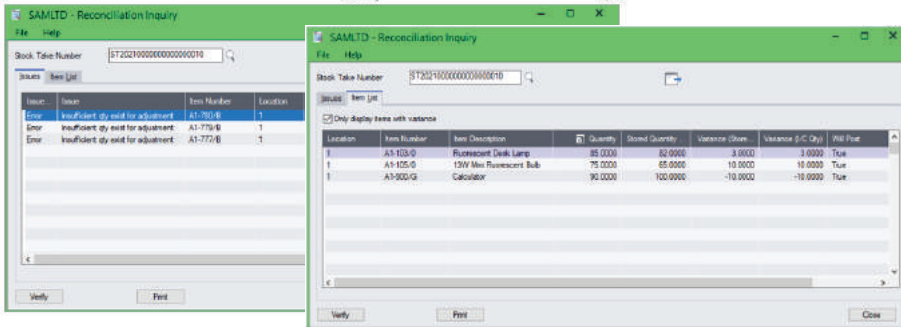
SAMLTD - Reconciliation Inquiry
File Help
Stock Take Number ST2021000000000000010
Issues Item List

| Issue... | Issue | Item Number | Location |
|---|---|---|---|
| Error | Insufficient qty exist for adjustment | A1-760/B | 1 |
| Error | Insufficient qty exist for adjustment | A1-770/B | 1 |
| Error | Insufficient qty exist for adjustment | A1-777/B | 1 |

Verify Print

SAMLTD - Reconciliation Inquiry
File Help
Stock Take Number ST2021000000000000010
Issues Item List
Only display items with variance

| Location | Item Number | Item Description | Quantity | Stored Quantity | Variance (Store... | Variance (I/C Qty) | Will Post |
|---|---|---|---|---|---|---|---|
| 1 | A1-103/0 | Fluorescent Desk Lamp | 85.0000 | 82.0000 | 3.0000 | 3.0000 | True |
| 1 | A1-105/0 | 13W Mini Fluorescent Bulb | 75.0000 | 65.0000 | 10.0000 | 10.0000 | True |
| 1 | A1-900/G | Calculator | 90.0000 | 100.0000 | -10.0000 | -10.0000 | True |

Verify Print Close